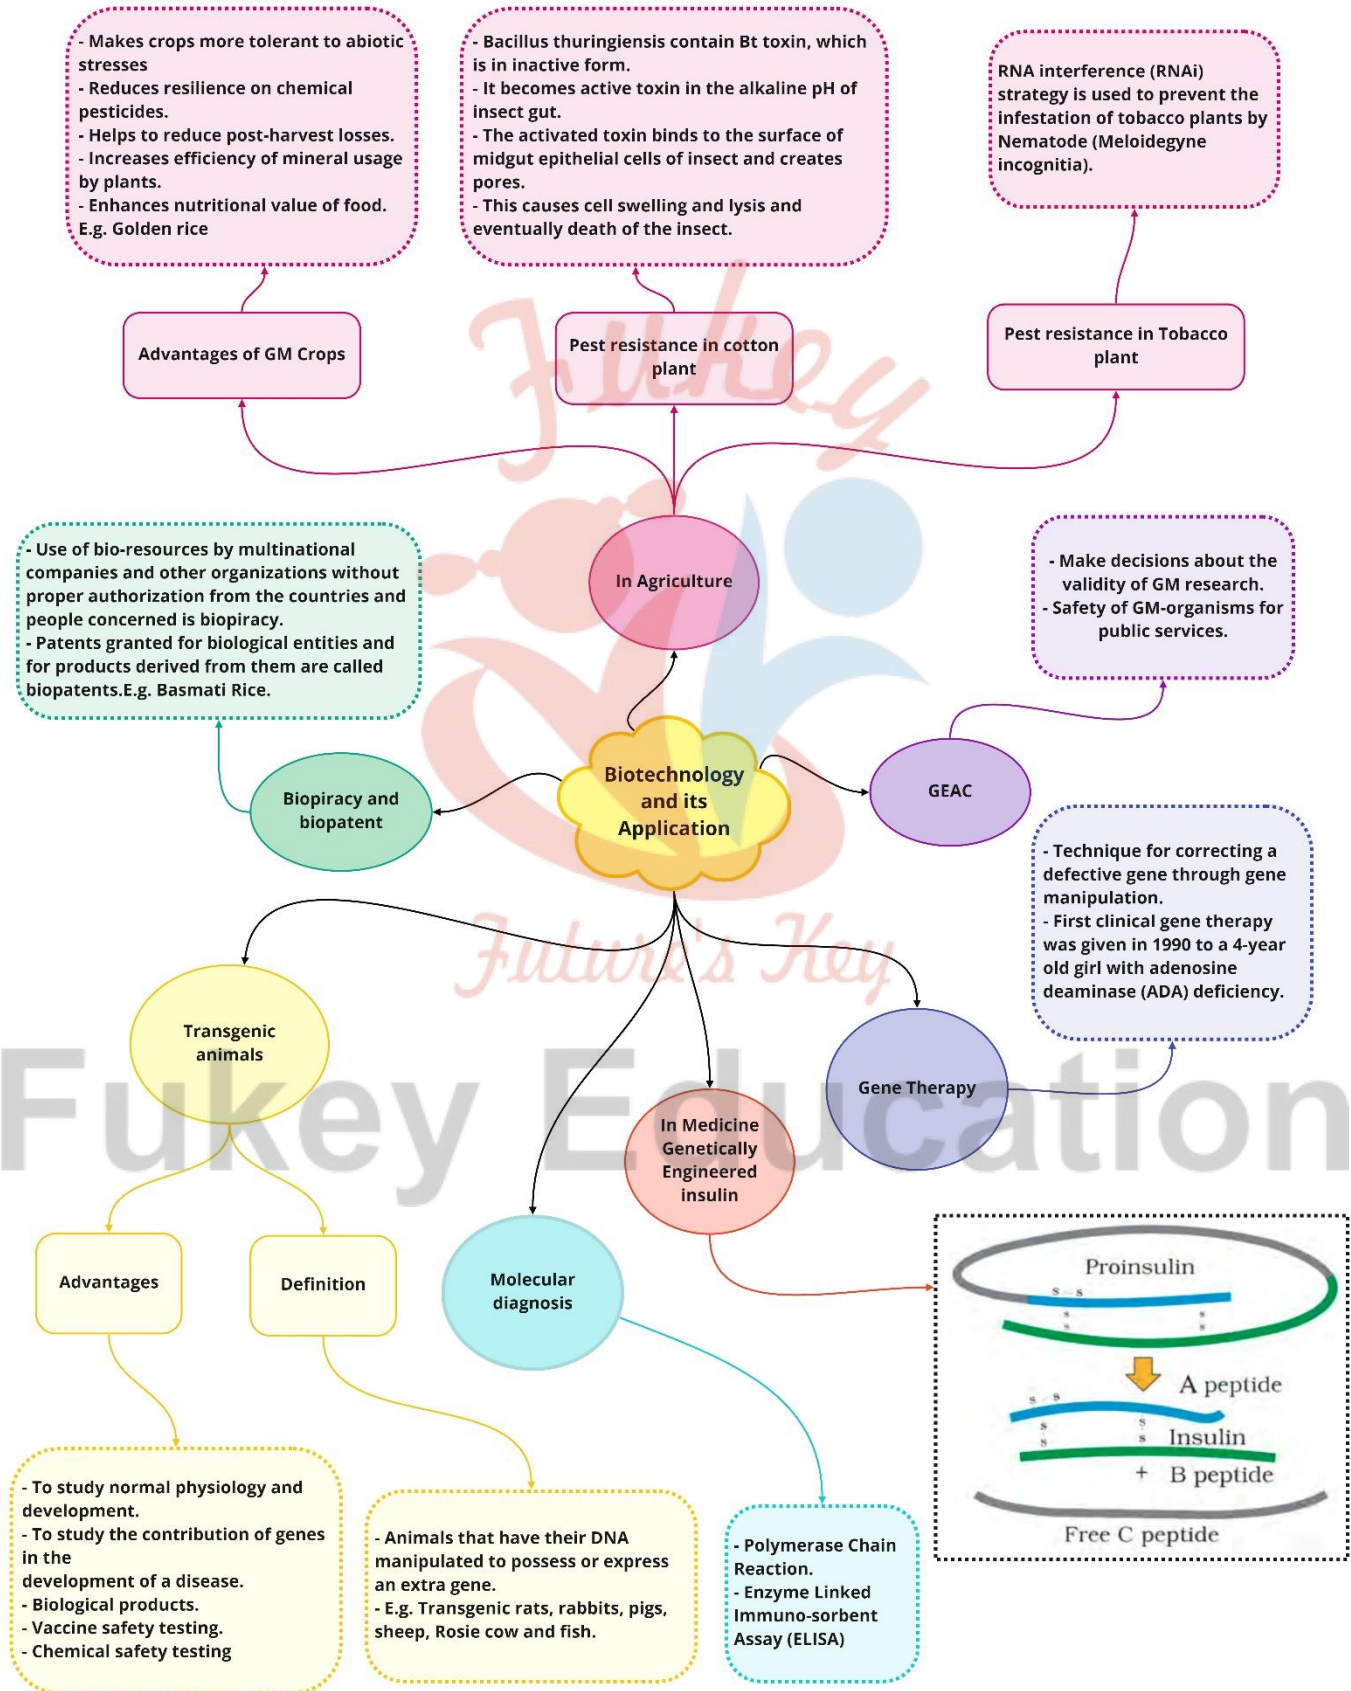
- Makes crops more tolerant to abiotic stresses
- Reduces resilience on chemical pesticides.
- Helps to reduce post-harvest losses.
- Increases efficiency of mineral usage by plants.
- Enhances nutritional value of food. E.g. Golden rice

- Bacillus thuringiensis contain Bt toxin, which is in inactive form.
- It becomes active toxin in the alkaline pH of insect gut.
- The activated toxin binds to the surface of midgut epithelial cells of insect and creates pores.
- This causes cell swelling and lysis and eventually death of the insect.

RNA interference (RNAi) strategy is used to prevent the infestation of tobacco plants by Nematode (Meloidegyne incognitia).

Advantages of GM Crops

Pest resistance in cotton plant

Pest resistance in Tobacco plant

Fukey

- Use of bio-resources by multinational companies and other organizations without proper authorization from the countries and people concerned is biopiracy.
- Patents granted for biological entities and for products derived from them are called biopatents.E.g. Basmati Rice.

In Agriculture

- Make decisions about the validity of GM research.
- Safety of GM-organisms for public services.

Biopiracy and biopatent

Biotechnology and its Application

GEAC

- Technique for correcting a defective gene through gene manipulation.
- First clinical gene therapy was given in 1990 to a 4-year old girl with adenosine deaminase (ADA) deficiency.

Future's Key

Transgenic animals

Fukey Education

Gene Therapy

In Medicine Genetically Engineered insulin

Advantages

Definition

Molecular diagnosis

Proinsulin

A peptide

Insulin

+ B peptide

Free C peptide

- To study normal physiology and development.
- To study the contribution of genes in the development of a disease.
- Biological products.
- Vaccine safety testing.
- Chemical safety testing

- Animals that have their DNA manipulated to possess or express an extra gene.
- E.g. Transgenic rats, rabbits, pigs, sheep, Rosie cow and fish.

- Polymerase Chain Reaction.
- Enzyme Linked Immuno-sorbent Assay (ELISA)